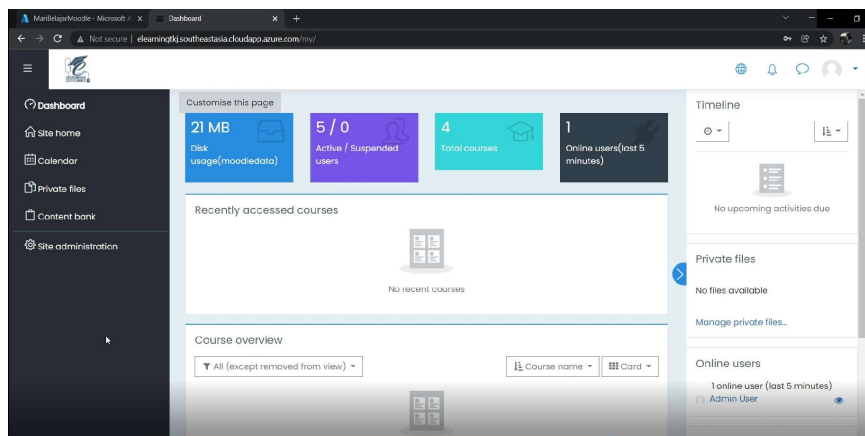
MariBelajarMoodle - Microsoft / ×
Dashboard ×
+
Not secure | elearningtkj.southeastasia.cloudapp.azure.com/my/

Dashboard
Site home
Calendar
Private files
Content bank
Site administration

Customise this page

21 MB
Disk usage(moodledata)

5 / 0
Active / Suspended users

4
Total courses

1
Online users(last 5 minutes)

Recently accessed courses

No recent courses

Course overview

All (except removed from view)

Course name

Card

Timeline

No upcoming activities due

Private files

No files available

Manage private files...

Online users

1 online user (last 5 minutes)

Admin User